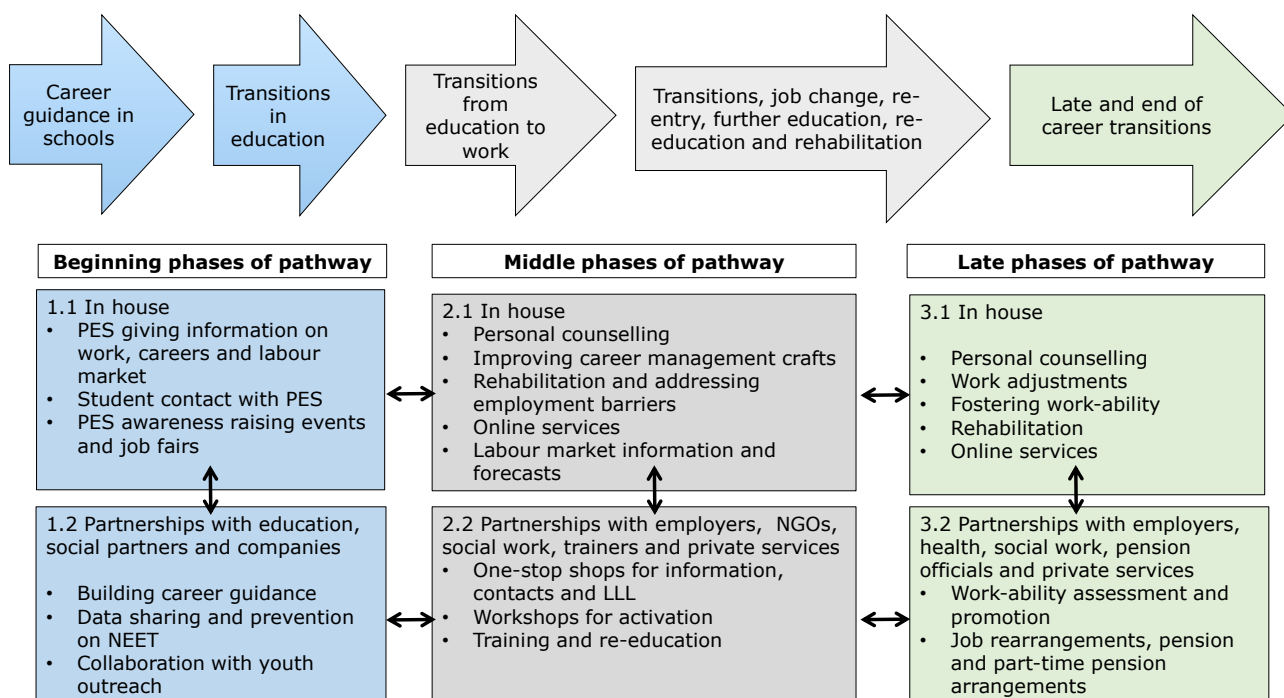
Career guidance in schools

Transitions in education

Transitions from education to work

Transitions, job change, re-entry, further education, re-education and rehabilitation

Late and end of career transitions

Beginning phases of pathway

Middle phases of pathway

Late phases of pathway

1.1 In house
• PES giving information on work, careers and labour market
• Student contact with PES
• PES awareness raising events and job fairs

2.1 In house
• Personal counselling
• Improving career management crafts
• Rehabilitation and addressing employment barriers
• Online services
• Labour market information and forecasts

3.1 In house
• Personal counselling
• Work adjustments
• Fostering work-ability
• Rehabilitation
• Online services

1.2 Partnerships with education, social partners and companies
• Building career guidance
• Data sharing and prevention on NEET
• Collaboration with youth outreach

2.2 Partnerships with employers, NGOs, social work, trainers and private services
• One-stop shops for information, contacts and LLL
• Workshops for activation
• Training and re-education

3.2 Partnerships with employers, health, social work, pension officials and private services
• Work-ability assessment and promotion
• Job rearrangements, pension and part-time pension arrangements